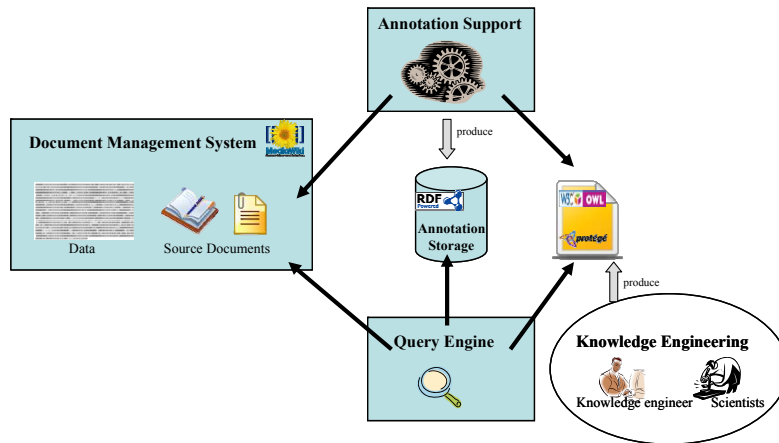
Annotation Support

produce

Document Management System

MediaWiki

Data

Source Documents

RDF Powered

Annotation Storage

W3C OWL

protégé

produce

Query Engine

Knowledge Engineering

Knowledge engineer

Scientists